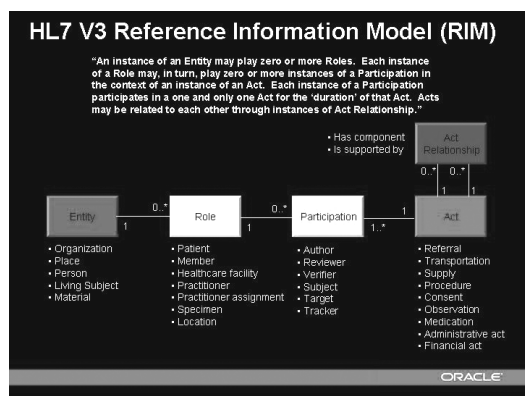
HL7 V3 Reference Information Model (RIM)

"An instance of an Entity may play zero or more Roles. Each instance of a Role may, in turn, play zero or more instances of a Participation in the context of an instance of an Act. Each instance of a Participation participates in a one and only one Act for the 'duration' of that Act. Acts may be related to each other through instances of Act Relationship."

• Has component
• Is supported by

Act Relationship

0..* 0..*
1 1

Entity 1 0..* Role 1 0..* Participation 1..* 1 Act

• Organization
• Place
• Person
• Living Subject
• Material

• Patient
• Member
• Healthcare facility
• Practitioner
• Practitioner assignment
• Specimen
• Location

• Author
• Reviewer
• Verifier
• Subject
• Target
• Tracker

• Referral
• Transportation
• Supply
• Procedure
• Consent
• Observation
• Medication
• Administrative act
• Financial act

ORACLE